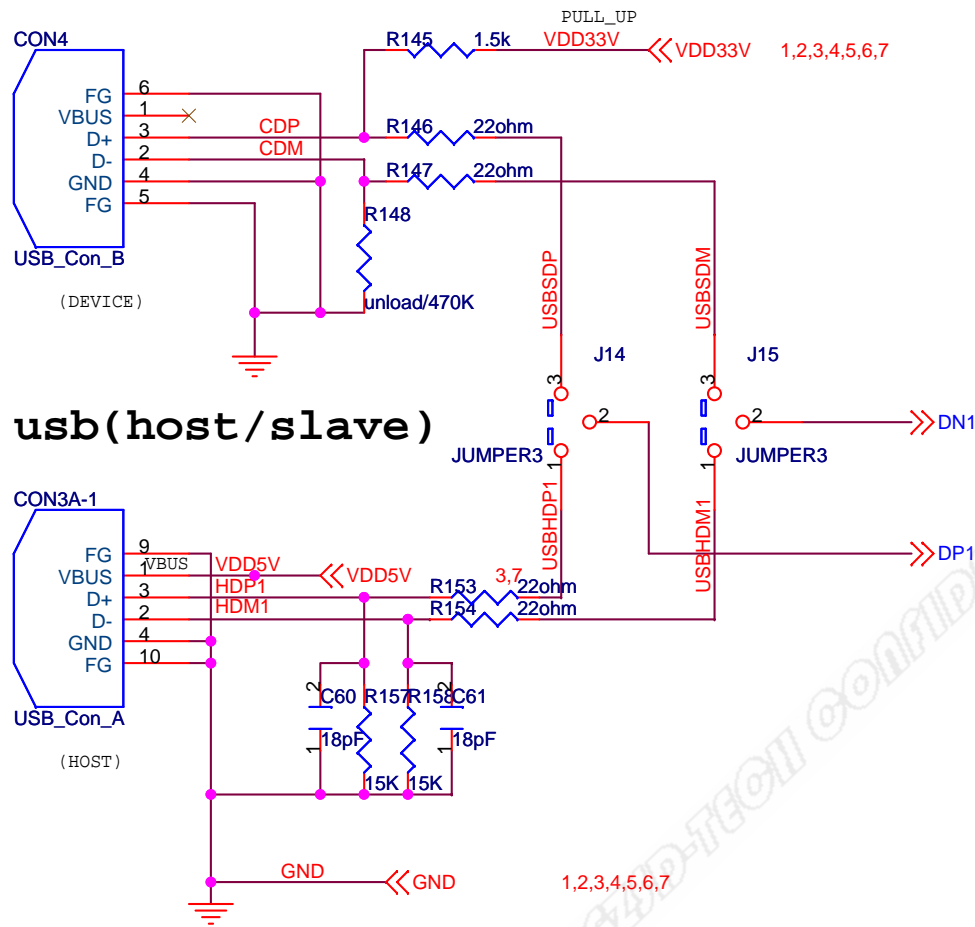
PULL_UP
CON4
R145 1.5k VDD33V VDD33V 1,2,3,4,5,6,7
FG 6
VBUS 1
D+ 3
D- 2
GND 4
FG 5
CDP
CDM
R146 22ohm
R147 22ohm
R148
USB_Con_B
(DEVICE)
unload/470K
USBSDP
USBSDM
J14
J15
3
3
2
2
DN1
usb(host/slave)
JUMPER3
JUMPER3
1
1
USBHDP1
USBHDM1
CON3A-1
FG 9
VBUS 1
D+ 3
D- 2
GND 4
FG 10
VBUS
VDD5V
VDD5V
HDP1
HDM1
R153 3,7 22ohm
R154 22ohm
DP1
2
2
C60
R157
R158
C61
1
1
18pF
18pF
15K
15K
USB_Con_A
(HOST)
GND
GND
1,2,3,4,5,6,7